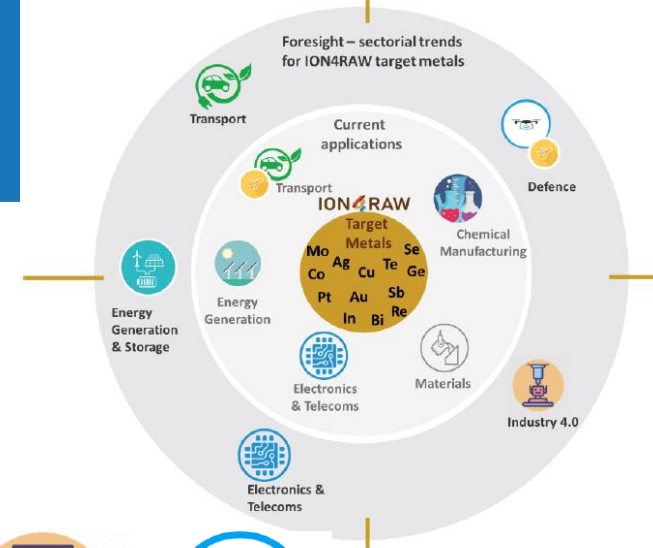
Foresight – sectorial trends for ION4RAW target metals

Transport

Defence

Energy Generation & Storage

Industry 4.0

Electronics & Telecoms

Current applications

Transport

ION4RAW

Target Metals

Mo Ag Cu Te Se Co Ge Pt Au Sb In Bi Re

Chemical Manufacturing

Energy Generation

Electronics & Telecoms

Materials